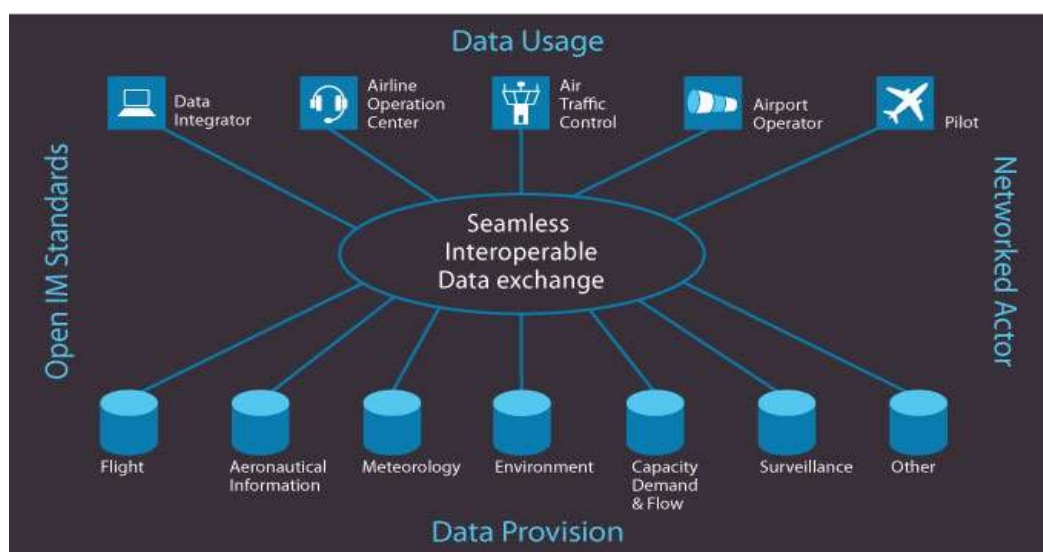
Data Usage

Data Integrator

Airline Operation Center

Air Traffic Control

Airport Operator

Pilot

Open IM Standards

Seamless Interoperable Data exchange

Networked Actor

Flight

Aeronautical Information

Meteorology

Environment

Capacity Demand & Flow

Surveillance

Other

Data Provision